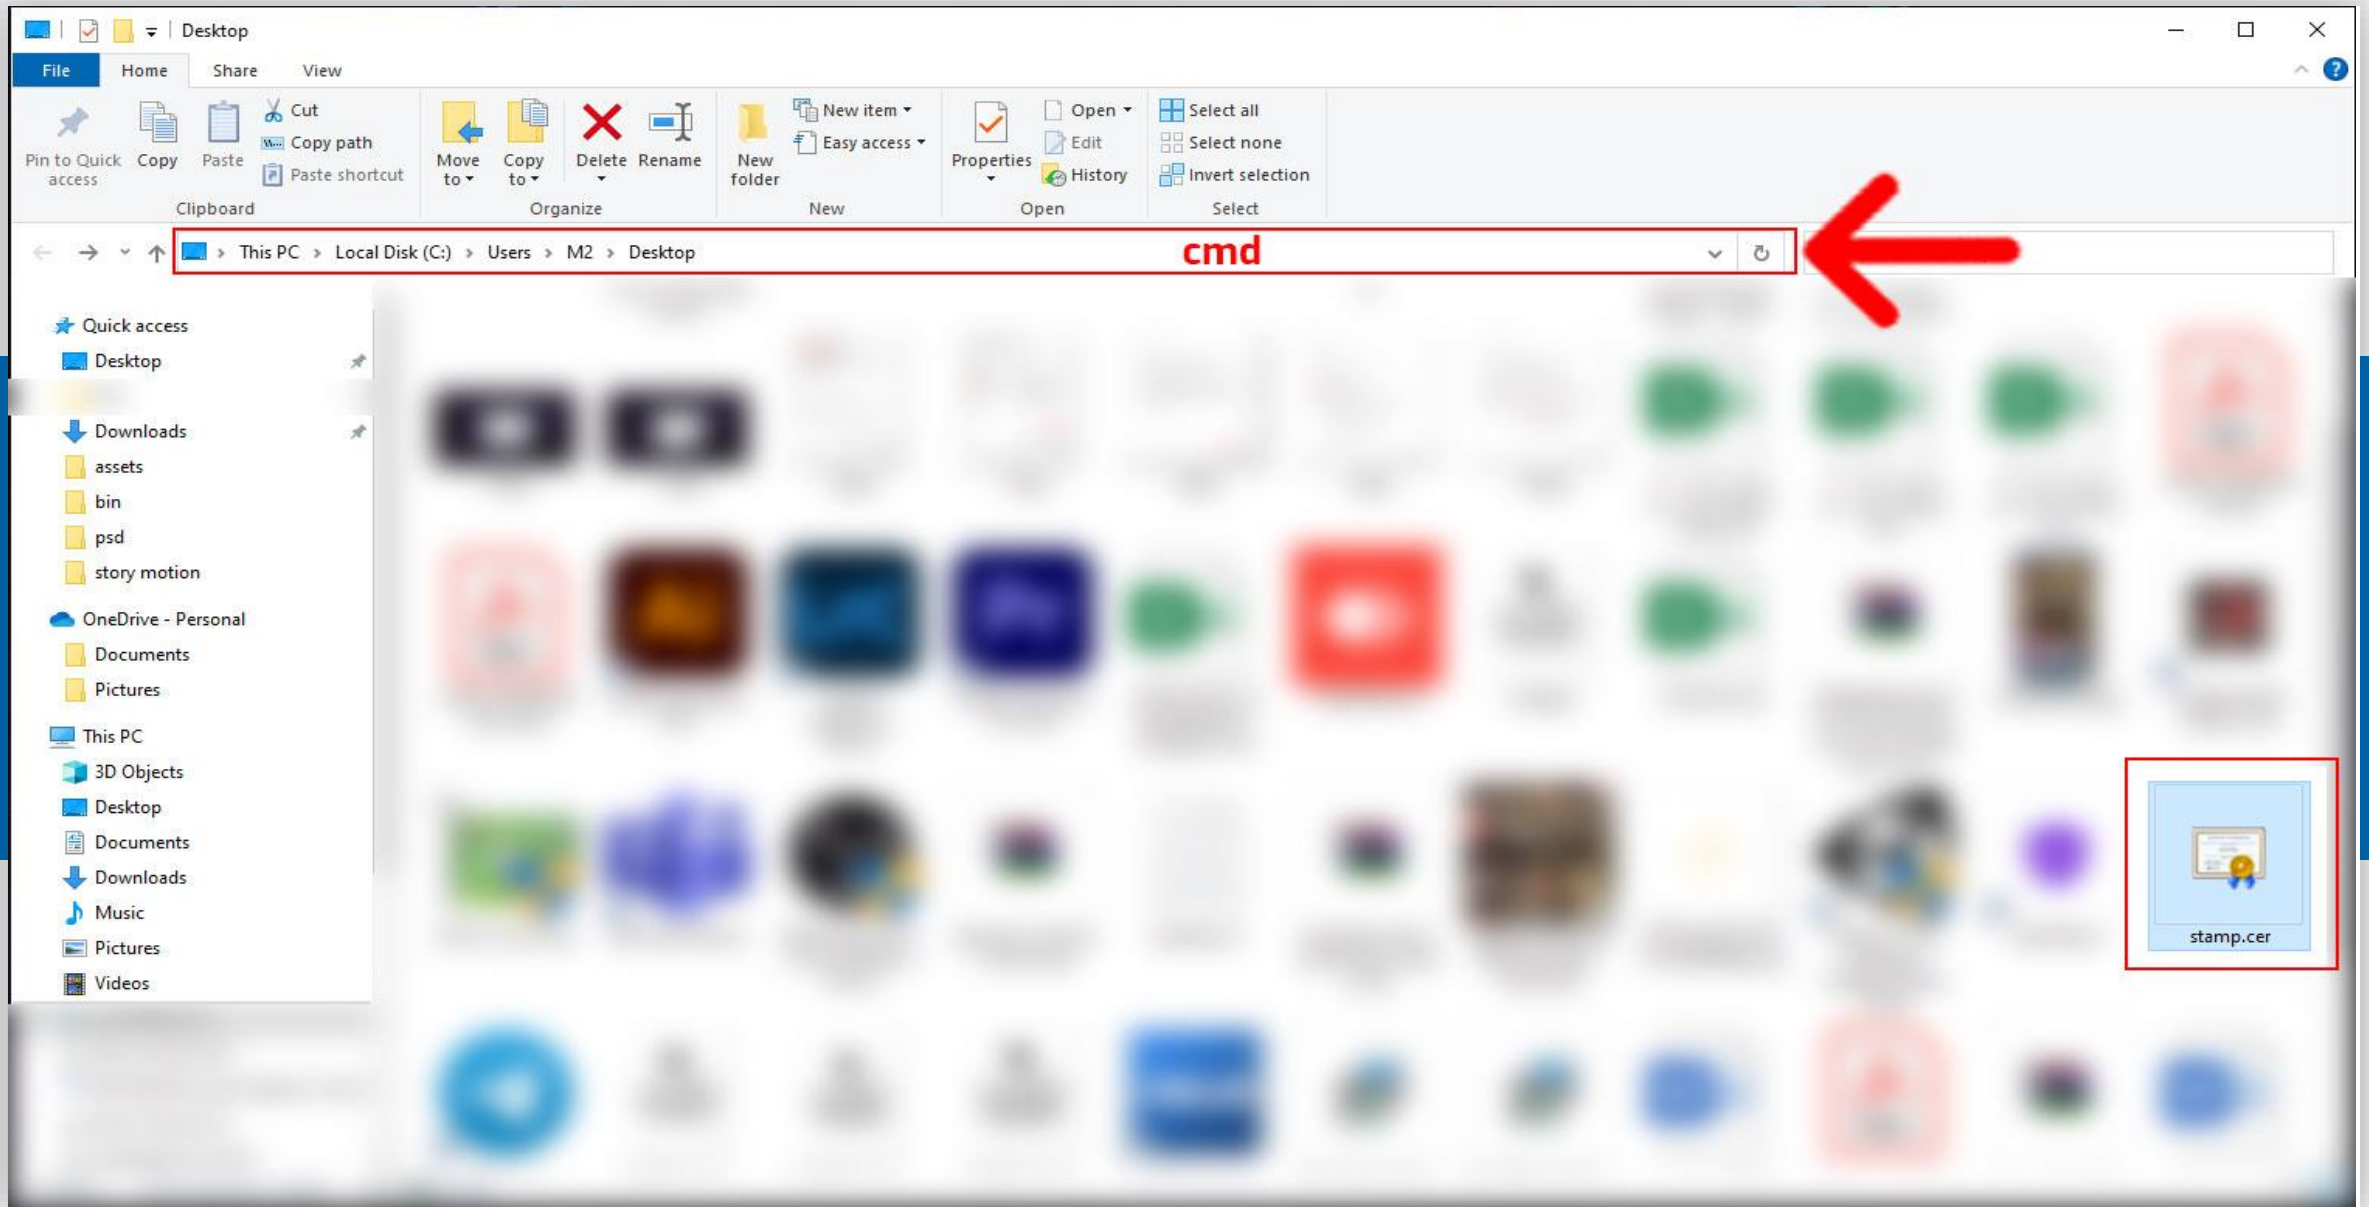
Desktop

File Home Share View

Pin to Quick access
Copy
Paste
Cut
Copy path
Paste shortcut
Clipboard

Move to
Copy to
Delete
Rename
Organize

New folder
New item
Easy access
New

Properties
Open
Edit
History
Open

Select all
Select none
Invert selection
Select

This PC > Local Disk (C:) > Users > M2 > Desktop

cmd

Quick access
Desktop
Downloads
assets
bin
psd
story motion
OneDrive - Personal
Documents
Pictures
This PC
3D Objects
Desktop
Documents
Downloads
Music
Pictures
Videos

stamp.cer